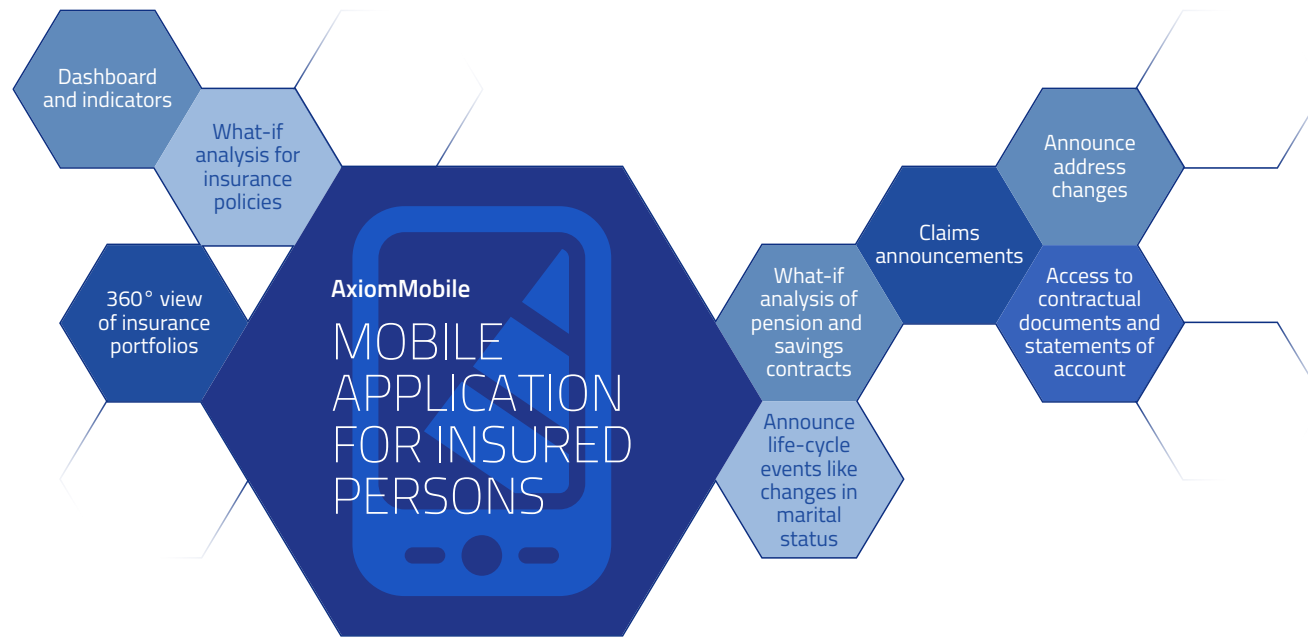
Dashboard and indicators

What-if analysis for insurance policies

360° view of insurance portfolios

AxiomMobile

MOBILE APPLICATION FOR INSURED PERSONS

What-if analysis of pension and savings contracts

Announce life-cycle events like changes in marital status

Claims announcements

Announce address changes

Access to contractual documents and statements of account